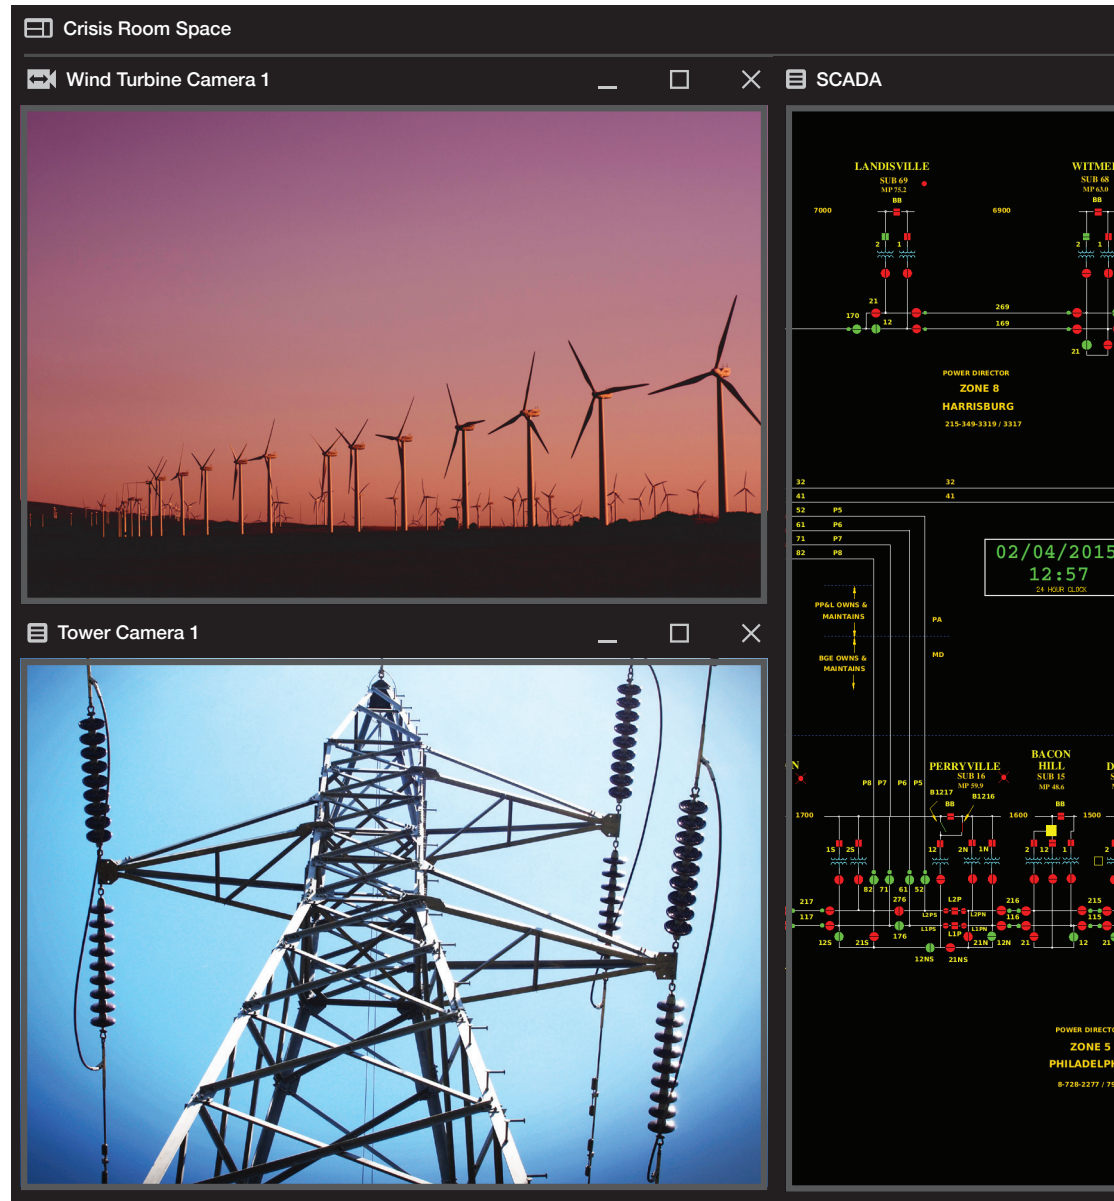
Crisis Room Space

Wind Turbine Camera 1

SCADA

LANDISVILLE
SUB 69
MP 75.2
BB

WITMEI
SUB 68
MP 63.0
BB

7000
6900

2 1
21
170 12
269
169
2 1
21

POWER DIRECTOR
ZONE 8
HARRISBURG
215-349-3319 / 3317

32 32
41 41
52 P5
61 P6
71 P7
82 P8

02/04/2015
12:57
24 HOUR CLOCK

PP&L OWNS & MAINTAINS
PA
BGE OWNS & MAINTAINS
MD

Tower Camera 1

PERRYVILLE
SUB 16
MP 59.9
BACON HILL
SUB 15
MP 48.6
P8 P7 P6 P5
B1217 B1216
BB BB
1700 1600 1500
15 25 12 2N 1N 2 12 1
82 71 61 52
217 276 L2P 216 215
117 L2PS L2PN 116 115
L1PS L1P L1PN
12S 215 176 21N 12N 21 12 21
12NS 21NS

POWER DIRECTO
ZONE 5
PHILADELPH
8-728-2277 / 79